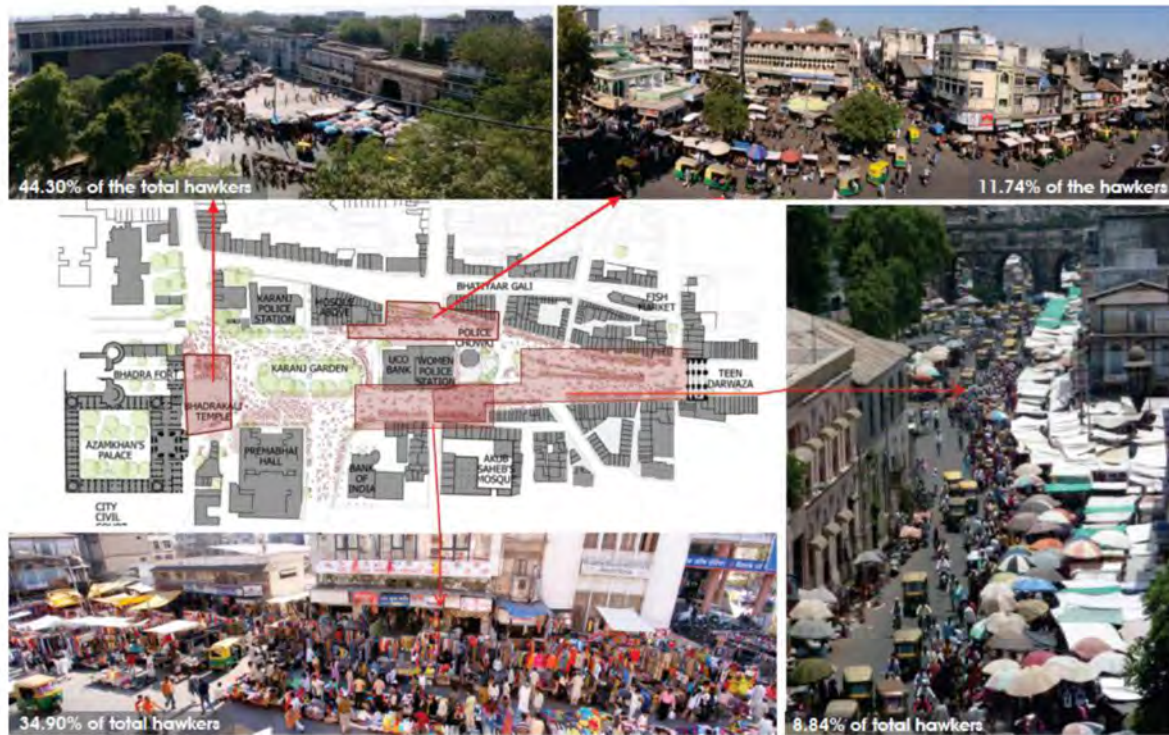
44.30% of the total hawkers

11.74% of the hawkers

BHATIYAAR GALI

KARANJ POLICE STATION

MOSQUE ABOVE

FISH MARKET

POLICE CHOWKI

BHADRA FORT

KARANJ GARDEN

UCO BANK

WOMEN POLICE STATION

TEEN DARWAZA

BHADRAKALI TEMPLE

AZAMKHAN'S PALACE

PREMABHAI HALL

BANK OF INDIA

AKUB SAHEB'S MOSQU

CITY CIVIL

34.90% of total hawkers

8.84% of total hawkers